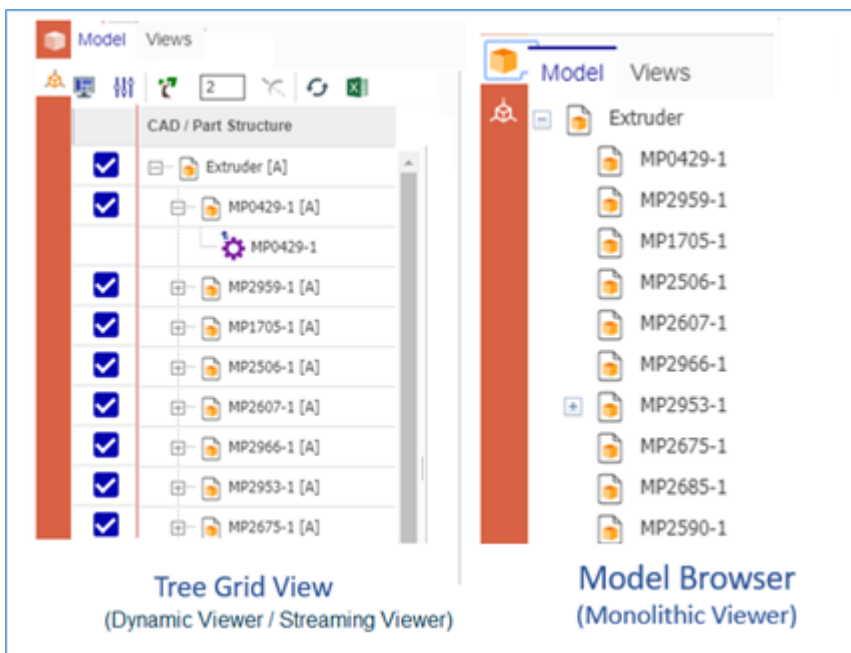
Model Views

2

CAD / Part Structure

Extruder [A]

MP0429-1 [A]

MP0429-1

MP2959-1 [A]

MP1705-1 [A]

MP2506-1 [A]

MP2607-1 [A]

MP2966-1 [A]

MP2953-1 [A]

MP2675-1 [A]

Tree Grid View
(Dynamic Viewer / Streaming Viewer)

Model Views

Extruder

MP0429-1

MP2959-1

MP1705-1

MP2506-1

MP2607-1

MP2966-1

MP2953-1

MP2675-1

MP2685-1

MP2590-1

Model Browser
(Monolithic Viewer)